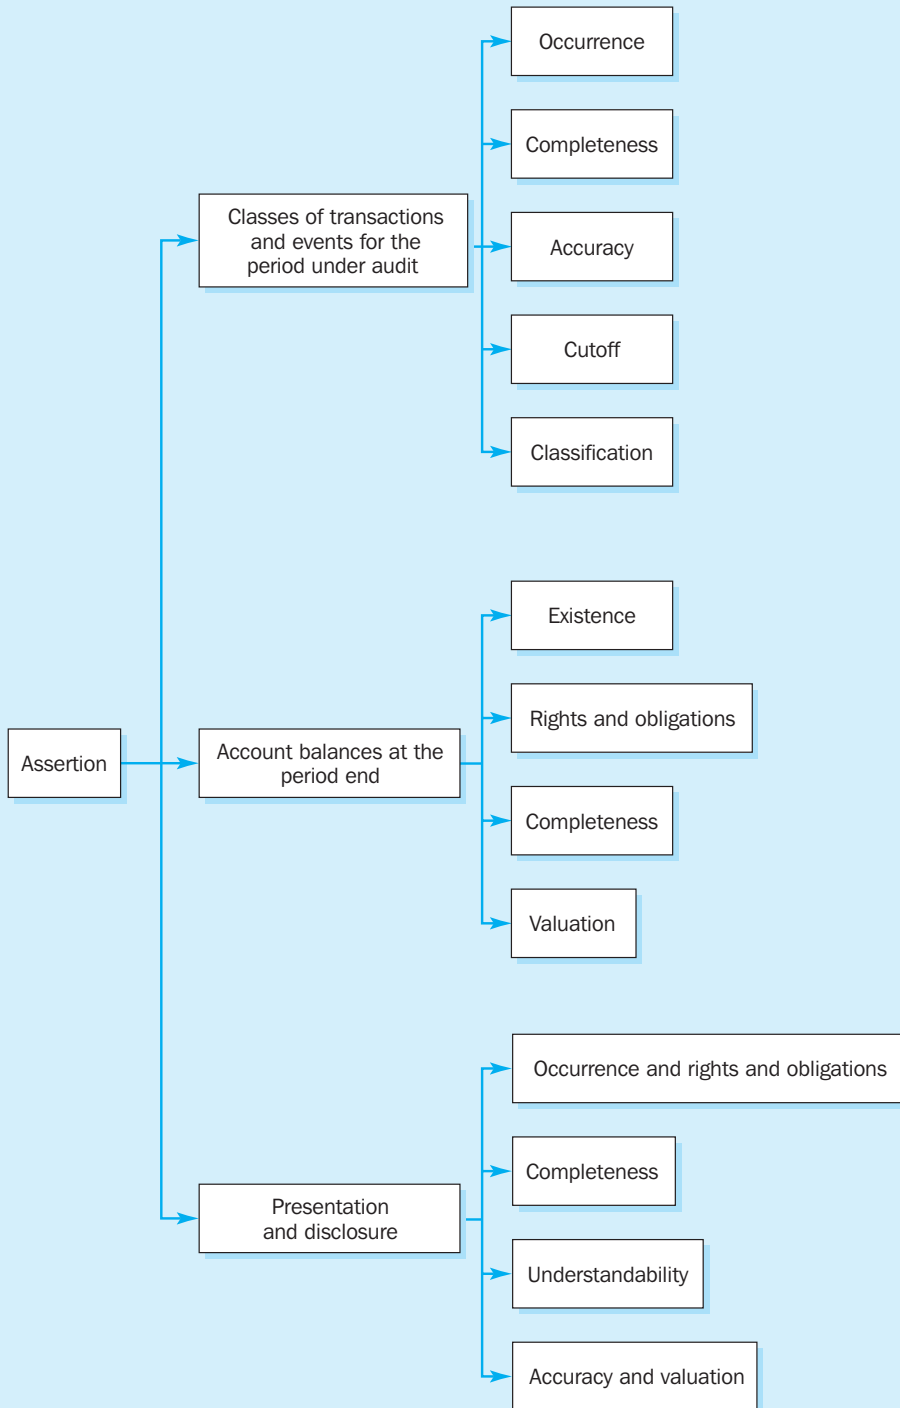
Assertion

Classes of transactions and events for the period under audit

Occurrence

Completeness

Accuracy

Cutoff

Classification

Account balances at the period end

Existence

Rights and obligations

Completeness

Valuation

Presentation and disclosure

Occurrence and rights and obligations

Completeness

Understandability

Accuracy and valuation